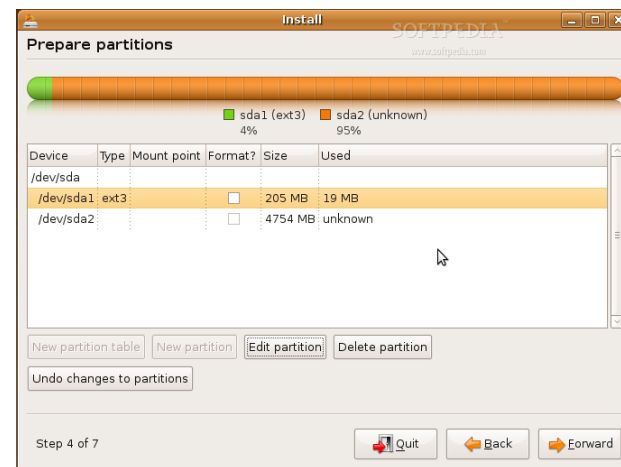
Install
SOFTPEDIA
www.softpedia.com

Prepare partitions

sda1 (ext3)
4%
sda2 (unknown)
95%

| Device | Type | Mount point | Format? | Size | Used |
|---|---|---|---|---|---|
| /dev/sda | | | | | |
| /dev/sda1 | ext3 | | | 205 MB | 19 MB |
| /dev/sda2 | | | | 4754 MB | unknown |

New partition table
New partition
Edit partition
Delete partition
Undo changes to partitions

Step 4 of 7
Quit
Back
Forward